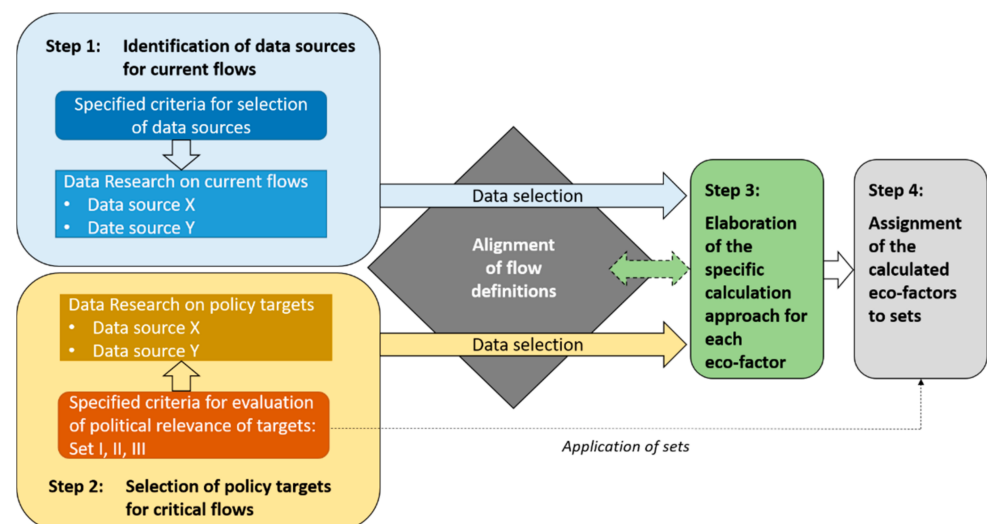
Step 1: Identification of data sources for current flows

Specified criteria for selection of data sources

Data Research on current flows
• Data source X
• Date source Y

Data selection

Alignment of flow definitions

Step 3: Elaboration of the specific calculation approach for each eco-factor

Step 4: Assignment of the calculated eco-factors to sets

Data Research on policy targets
• Data source X
• Data source Y

Data selection

Specified criteria for evaluation of political relevance of targets: Set I, II, III

Application of sets

Step 2: Selection of policy targets for critical flows